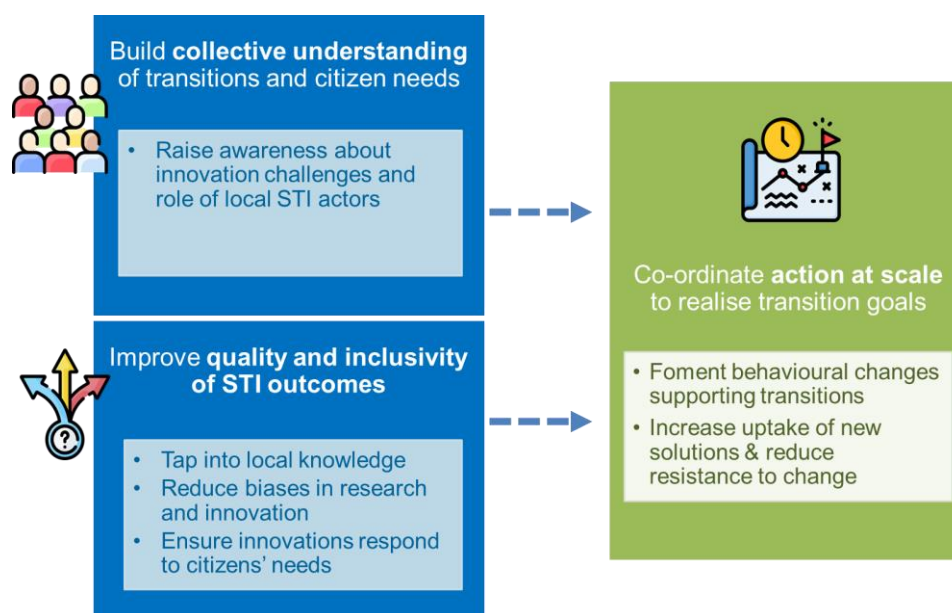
Build **collective understanding** of transitions and citizen needs

- Raise awareness about innovation challenges and role of local STI actors

Improve **quality and inclusivity of STI outcomes**

- Tap into local knowledge
- Reduce biases in research and innovation
- Ensure innovations respond to citizens' needs

Co-ordinate **action at scale** to realise transition goals

- Foment behavioural changes supporting transitions
- Increase uptake of new solutions & reduce resistance to change